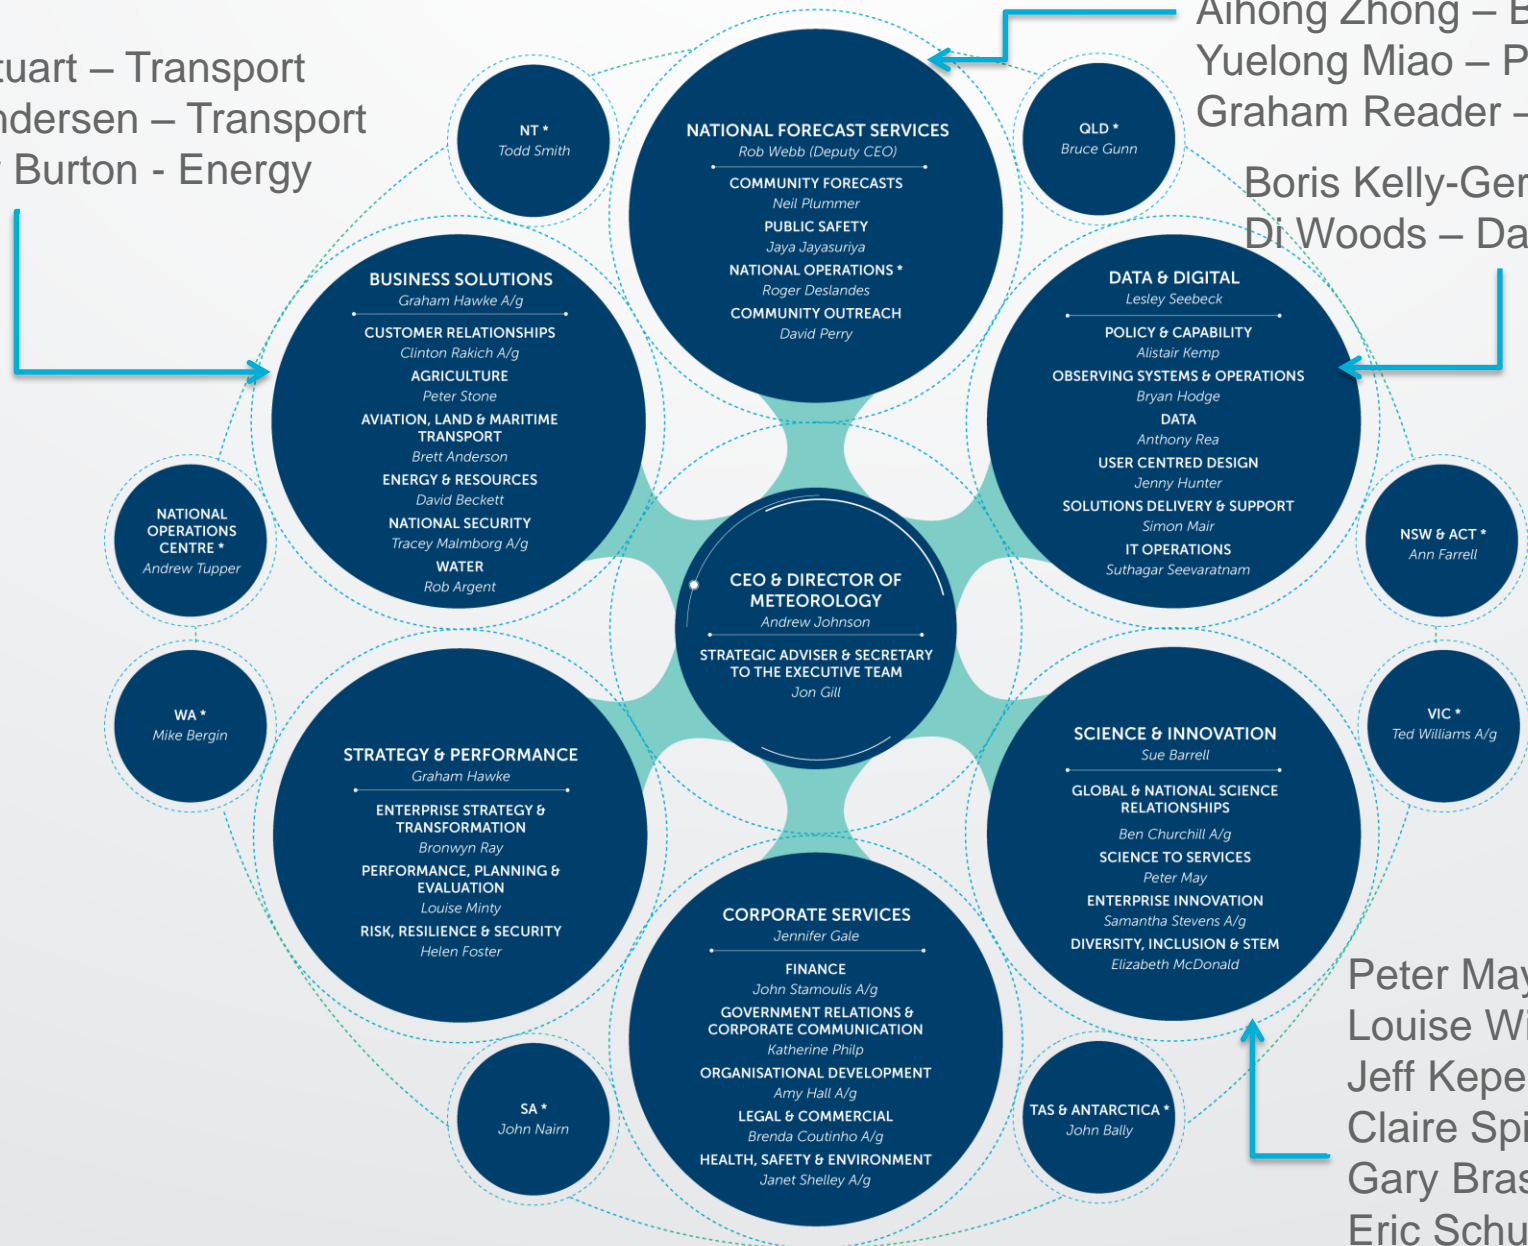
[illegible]tuart – Transport
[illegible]ndersen – Transport
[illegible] Burton - Energy

Aihong Zhong – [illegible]
Yuelong Miao – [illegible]
Graham Reader – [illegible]

Boris Kelly-Ger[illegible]
Di Woods – Da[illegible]

NT *
Todd Smith

NATIONAL FORECAST SERVICES
Rob Webb (Deputy CEO)
COMMUNITY FORECASTS
Neil Plummer
PUBLIC SAFETY
Jaya Jayasuriya
NATIONAL OPERATIONS *
Roger Deslandes
COMMUNITY OUTREACH
David Perry

QLD *
Bruce Gunn

BUSINESS SOLUTIONS
Graham Hawke A/g
CUSTOMER RELATIONSHIPS
Clinton Rakich A/g
AGRICULTURE
Peter Stone
AVIATION, LAND & MARITIME TRANSPORT
Brett Anderson
ENERGY & RESOURCES
David Beckett
NATIONAL SECURITY
Tracey Malmborg A/g
WATER
Rob Argent

DATA & DIGITAL
Lesley Seebeck
POLICY & CAPABILITY
Alistair Kemp
OBSERVING SYSTEMS & OPERATIONS
Bryan Hodge
DATA
Anthony Rea
USER CENTRED DESIGN
Jenny Hunter
SOLUTIONS DELIVERY & SUPPORT
Simon Mair
IT OPERATIONS
Suthagar Seevaratnam

NATIONAL OPERATIONS CENTRE *
Andrew Tupper

CEO & DIRECTOR OF METEOROLOGY
Andrew Johnson
STRATEGIC ADVISER & SECRETARY TO THE EXECUTIVE TEAM
Jon Gill

NSW & ACT *
Ann Farrell

WA *
Mike Bergin

STRATEGY & PERFORMANCE
Graham Hawke
ENTERPRISE STRATEGY & TRANSFORMATION
Bronwyn Ray
PERFORMANCE, PLANNING & EVALUATION
Louise Minty
RISK, RESILIENCE & SECURITY
Helen Foster

SCIENCE & INNOVATION
Sue Barrell
GLOBAL & NATIONAL SCIENCE RELATIONSHIPS
Ben Churchill A/g
SCIENCE TO SERVICES
Peter May
ENTERPRISE INNOVATION
Samantha Stevens A/g
DIVERSITY, INCLUSION & STEM
Elizabeth McDonald

VIC *
Ted Williams A/g

CORPORATE SERVICES
Jennifer Gale
FINANCE
John Stamoulis A/g
GOVERNMENT RELATIONS & CORPORATE COMMUNICATION
Katherine Philp
ORGANISATIONAL DEVELOPMENT
Amy Hall A/g
LEGAL & COMMERCIAL
Brenda Coutinho A/g
HEALTH, SAFETY & ENVIRONMENT
Janet Shelley A/g

SA *
John Nairn

TAS & ANTARCTICA *
John Bally

Peter May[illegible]
Louise Wi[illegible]
Jeff Kepe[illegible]
Claire Spi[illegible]
Gary Bras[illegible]
Eric Schu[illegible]